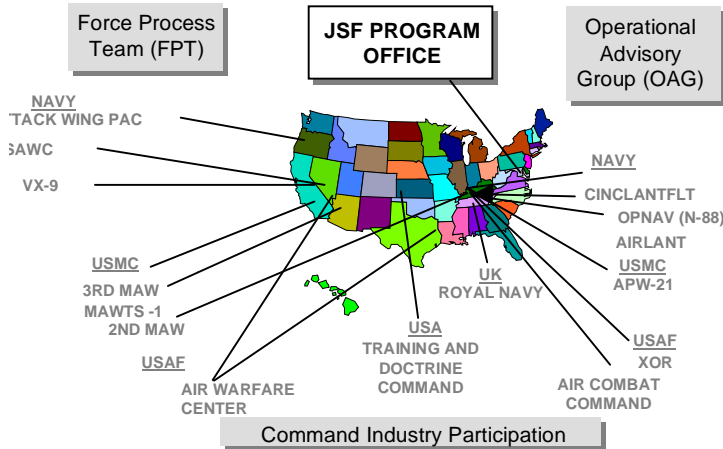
Force Process Team (FPT)

JSF PROGRAM OFFICE

Operational Advisory Group (OAG)

NAVY
TACK WING PAC

SAWC

VX-9

NAVY

CINCLANTFLT

OPNAV (N-88)

AIRLANT

USMC
APW-21

USMC
3RD MAW
MAWTS -1
2ND MAW

UK
ROYAL NAVY

USA
TRAINING AND DOCTRINE COMMAND

USAF
XOR

USAF
AIR WARFARE CENTER

AIR COMBAT COMMAND

Command Industry Participation